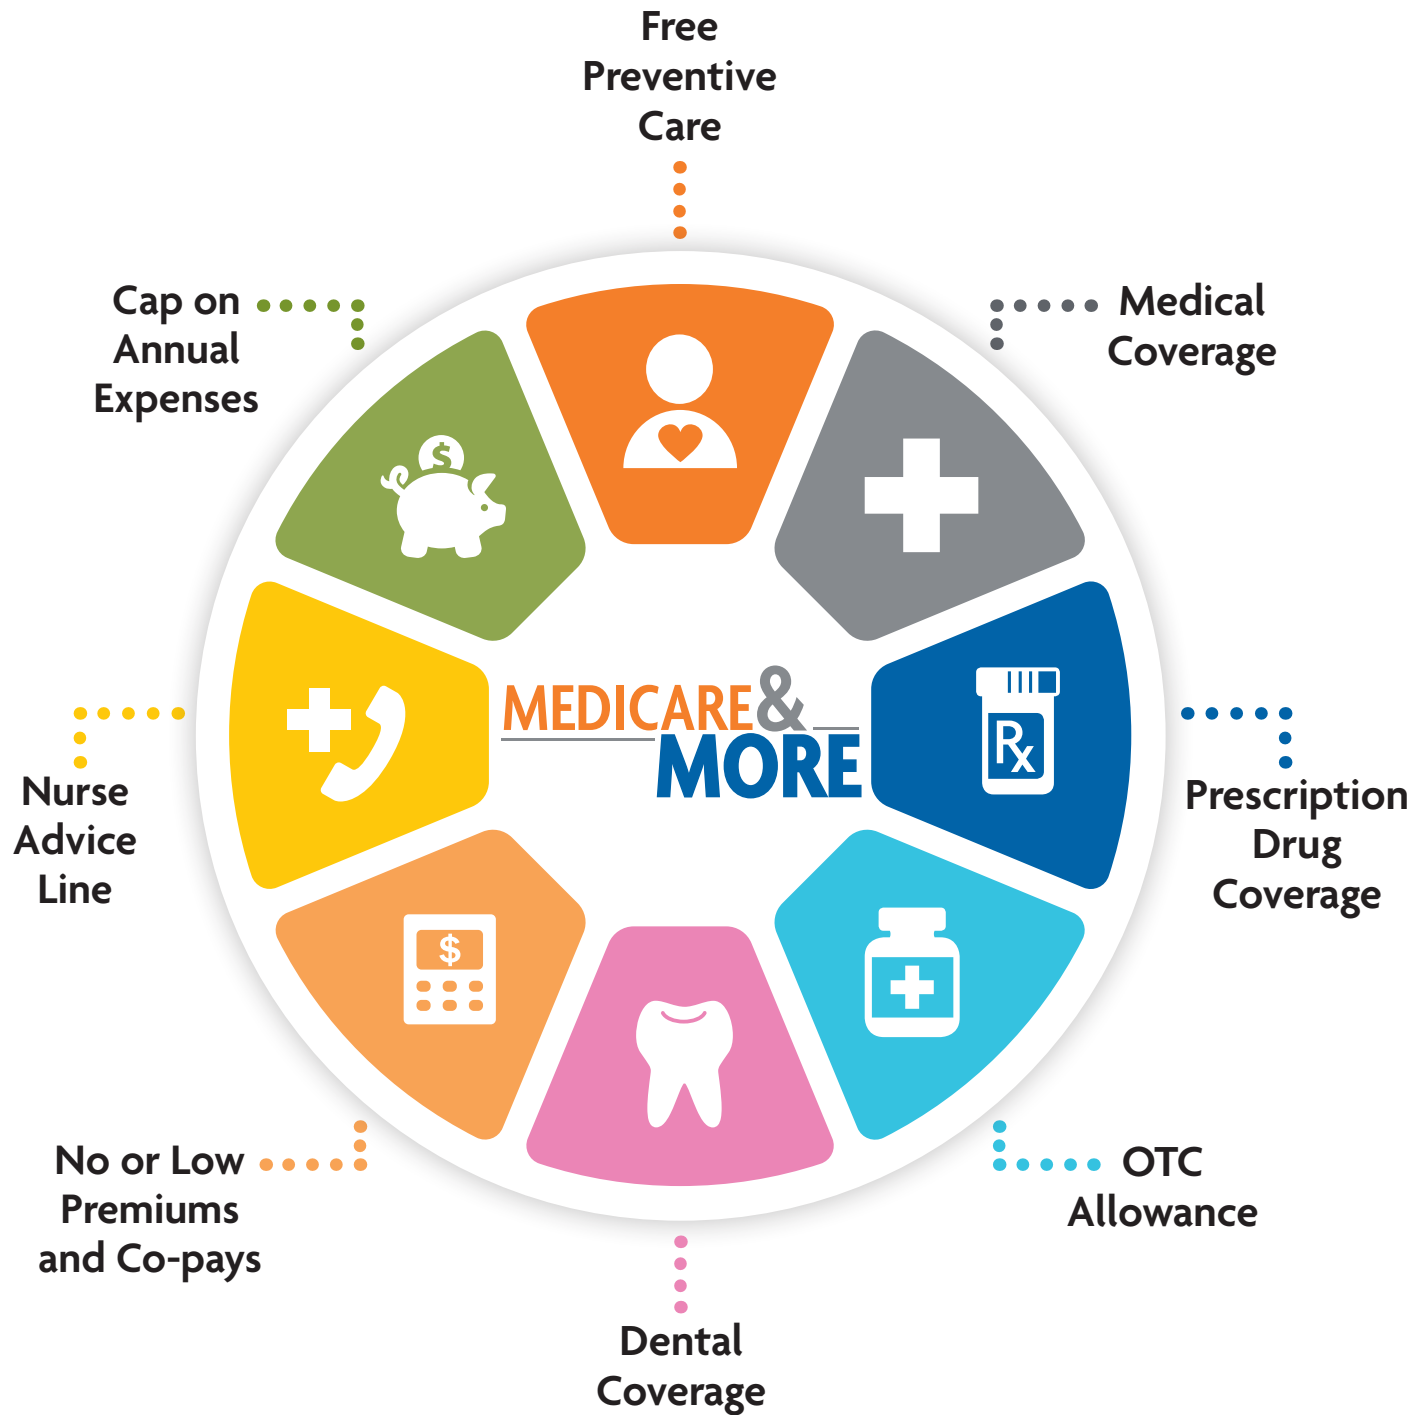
Free Preventive Care

Medical Coverage

Prescription Drug Coverage

OTC Allowance

Dental Coverage

No or Low Premiums and Co-pays

Nurse Advice Line

Cap on Annual Expenses

MEDICARE & MORE

$

Rx

$